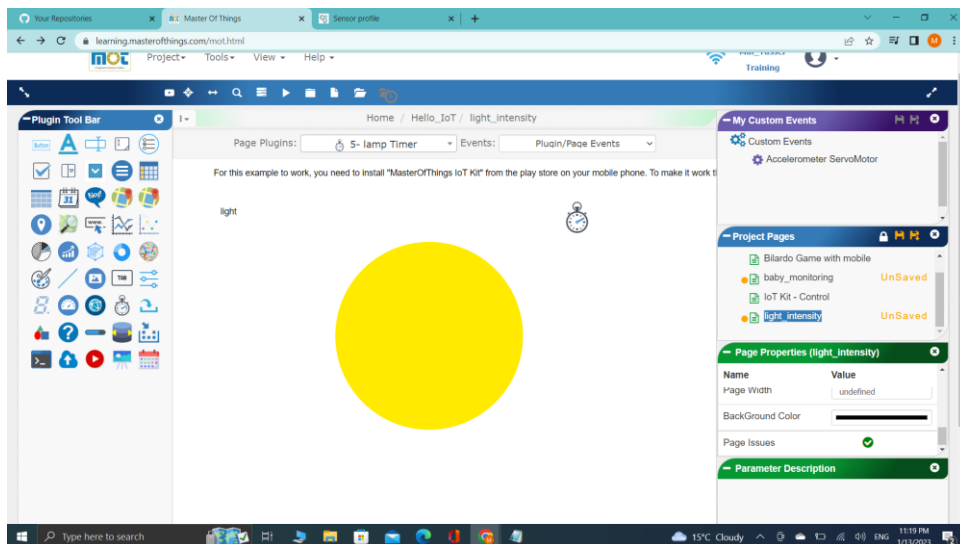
Your Repositories
Master Of Things
Sensor profile
learning.masterofthings.com/mot.html
mot
Project▾ Tools▾ View▾ Help▾
Training
Plugin Tool Bar
Home / Hello_IoT / light_intensity
Page Plugins: 5- lamp Timer
Events: Plugin/Page Events
For this example to work, you need to install "MasterOfThings IoT Kit" from the play store on your mobile phone. To make it work t
light
My Custom Events
Custom Events
Accelerometer ServoMotor
Project Pages
Bilardo Game with mobile
baby_monitoring UnSaved
IoT Kit - Control
light_intensity UnSaved
Page Properties (light_intensity)
| Name | Value |
|---|---|
| Page Width | undefined |
| BackGround Color | |
| Page Issues | |
Parameter Description
Type here to search
15°C Cloudy
ENG
11:19 PM
1/13/2023